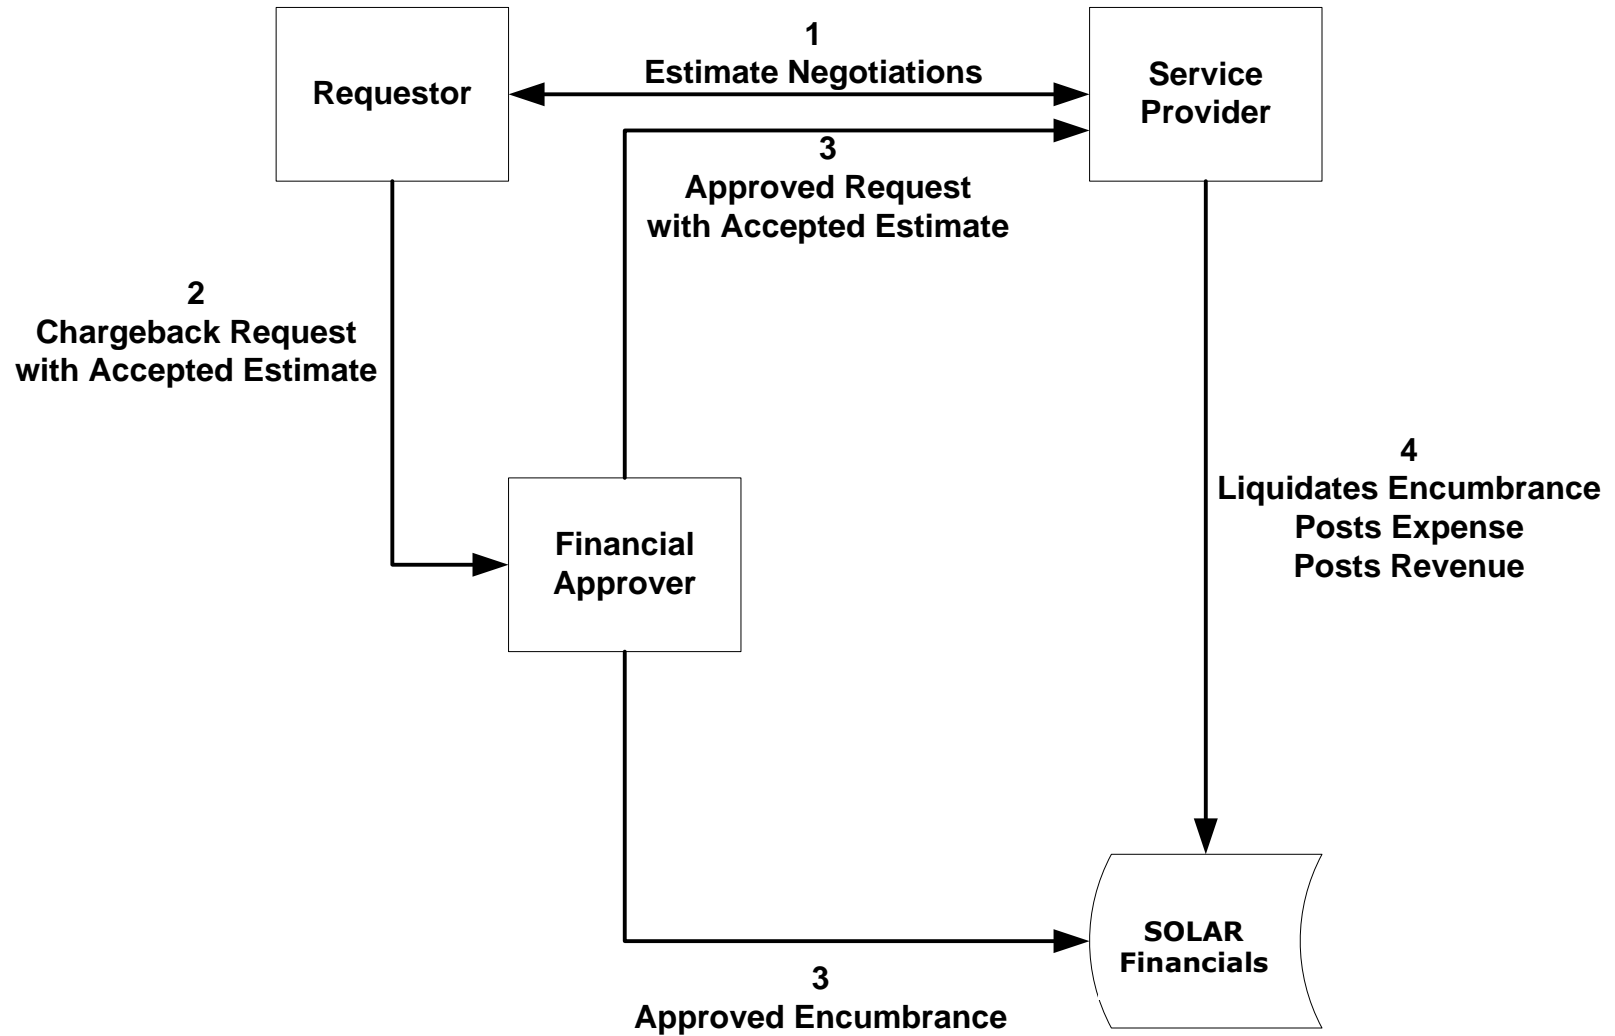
Requestor

1
Estimate Negotiations

Service Provider

3
Approved Request with Accepted Estimate

2
Chargeback Request with Accepted Estimate

4
Liquidates Encumbrance
Posts Expense
Posts Revenue

Financial Approver

SOLAR Financials

3
Approved Encumbrance